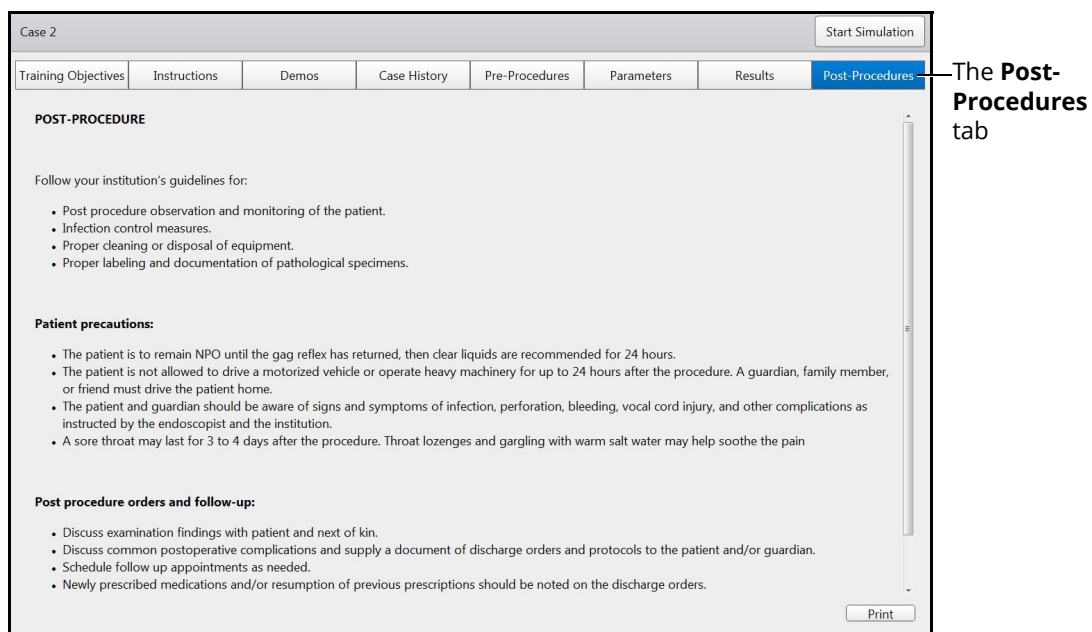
Case 2

Start Simulation

Training Objectives | Instructions | Demos | Case History | Pre-Procedures | Parameters | Results | Post-Procedures

The **Post-Procedures** tab

POST-PROCEDURE

Follow your institution's guidelines for:

- Post procedure observation and monitoring of the patient.
- Infection control measures.
- Proper cleaning or disposal of equipment.
- Proper labeling and documentation of pathological specimens.

Patient precautions:

- The patient is to remain NPO until the gag reflex has returned, then clear liquids are recommended for 24 hours.
- The patient is not allowed to drive a motorized vehicle or operate heavy machinery for up to 24 hours after the procedure. A guardian, family member, or friend must drive the patient home.
- The patient and guardian should be aware of signs and symptoms of infection, perforation, bleeding, vocal cord injury, and other complications as instructed by the endoscopist and the institution.
- A sore throat may last for 3 to 4 days after the procedure. Throat lozenges and gargling with warm salt water may help soothe the pain

Post procedure orders and follow-up:

- Discuss examination findings with patient and next of kin.
- Discuss common postoperative complications and supply a document of discharge orders and protocols to the patient and/or guardian.
- Schedule follow up appointments as needed.
- Newly prescribed medications and/or resumption of previous prescriptions should be noted on the discharge orders.

Print